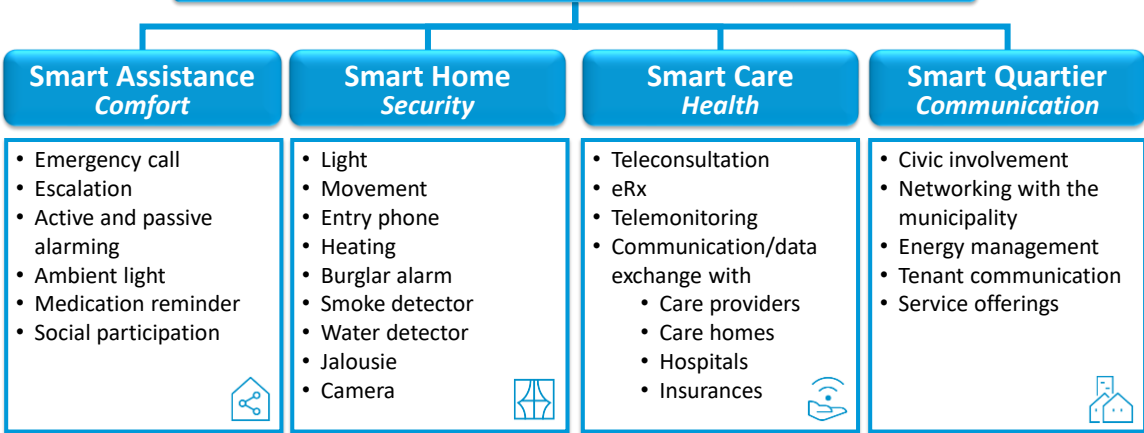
Smart Assistance
*Comfort*

- Emergency call
- Escalation
- Active and passive alarming
- Ambient light
- Medication reminder
- Social participation

Smart Home
*Security*

- Light
- Movement
- Entry phone
- Heating
- Burglar alarm
- Smoke detector
- Water detector
- Jalousie
- Camera

Smart Care
*Health*

- Teleconsultation
- eRx
- Telemonitoring
- Communication/data exchange with
  - Care providers
  - Care homes
  - Hospitals
  - Insurances

Smart Quartier
*Communication*

- Civic involvement
- Networking with the municipality
- Energy management
- Tenant communication
- Service offerings